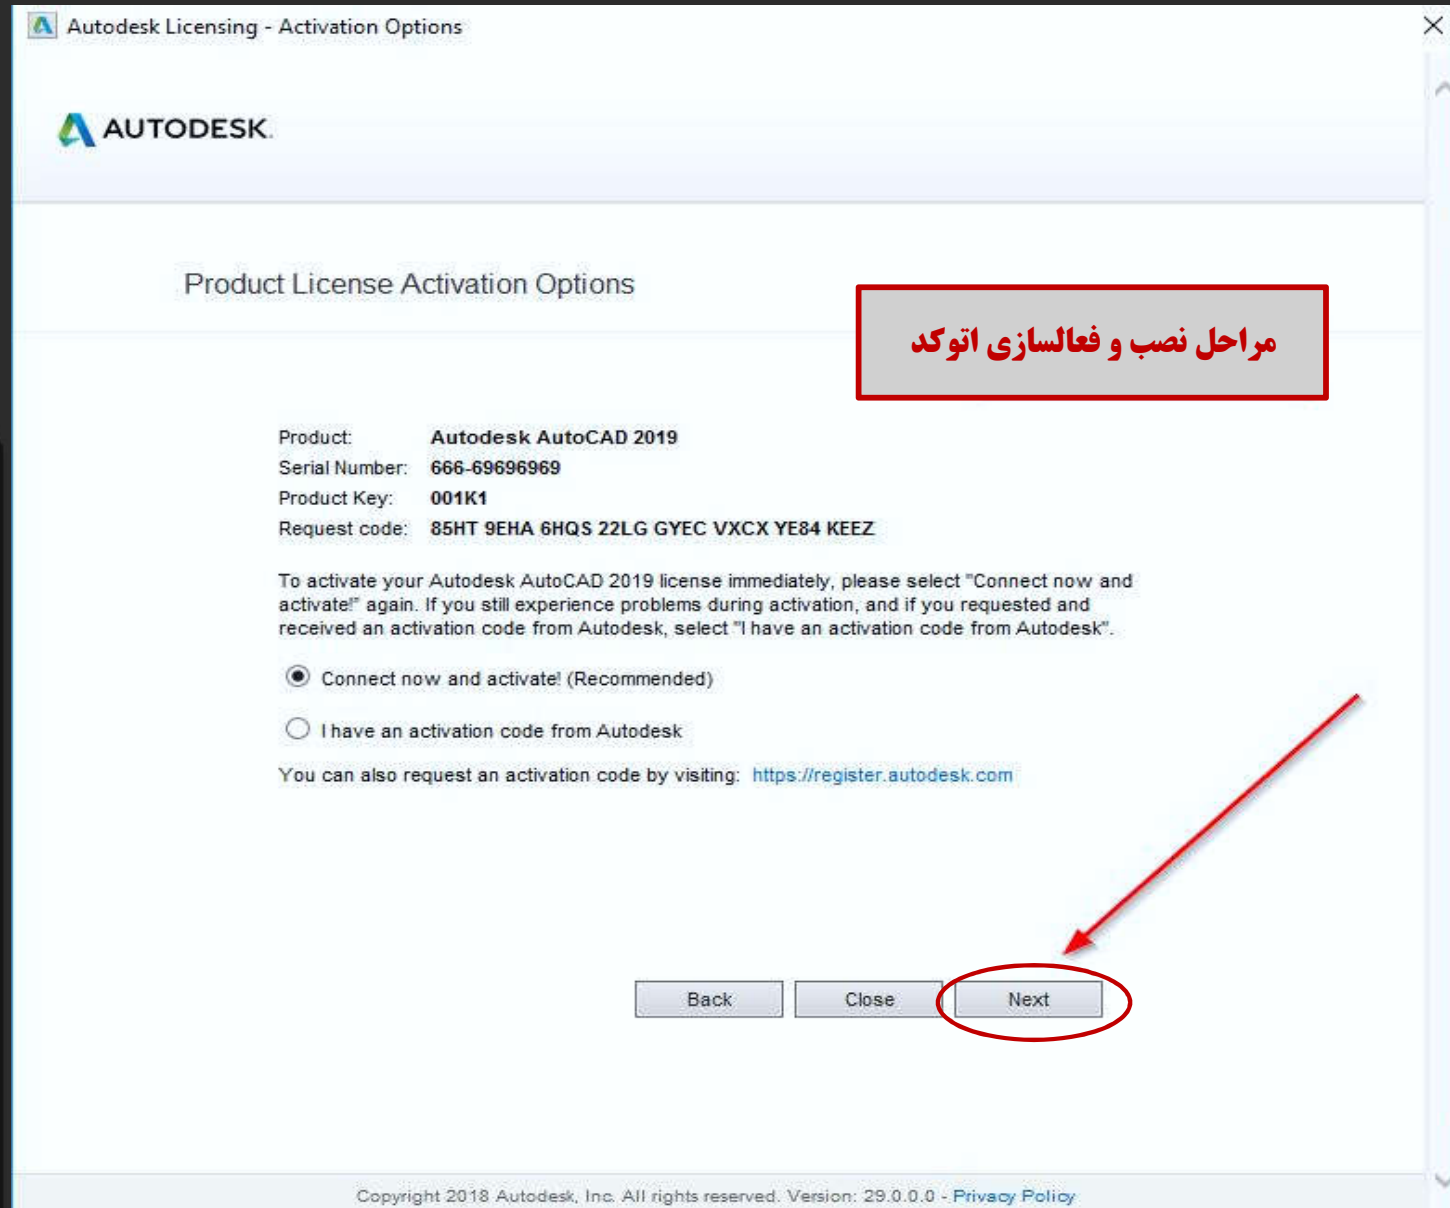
Autodesk Licensing - Activation Options

AUTODESK.

Product License Activation Options

مراحل نصب و فعالسازی اتوکد

Product: Autodesk AutoCAD 2019
Serial Number: 666-69696969
Product Key: 001K1
Request code: 85HT 9EHA 6HQS 22LG GYEC VXCX YE84 KEEZ

To activate your Autodesk AutoCAD 2019 license immediately, please select "Connect now and activate!" again. If you still experience problems during activation, and if you requested and received an activation code from Autodesk, select "I have an activation code from Autodesk".

Connect now and activate! (Recommended)

I have an activation code from Autodesk

You can also request an activation code by visiting: https://register.autodesk.com

Back Close Next

Copyright 2018 Autodesk, Inc. All rights reserved. Version: 29.0.0.0 - Privacy Policy